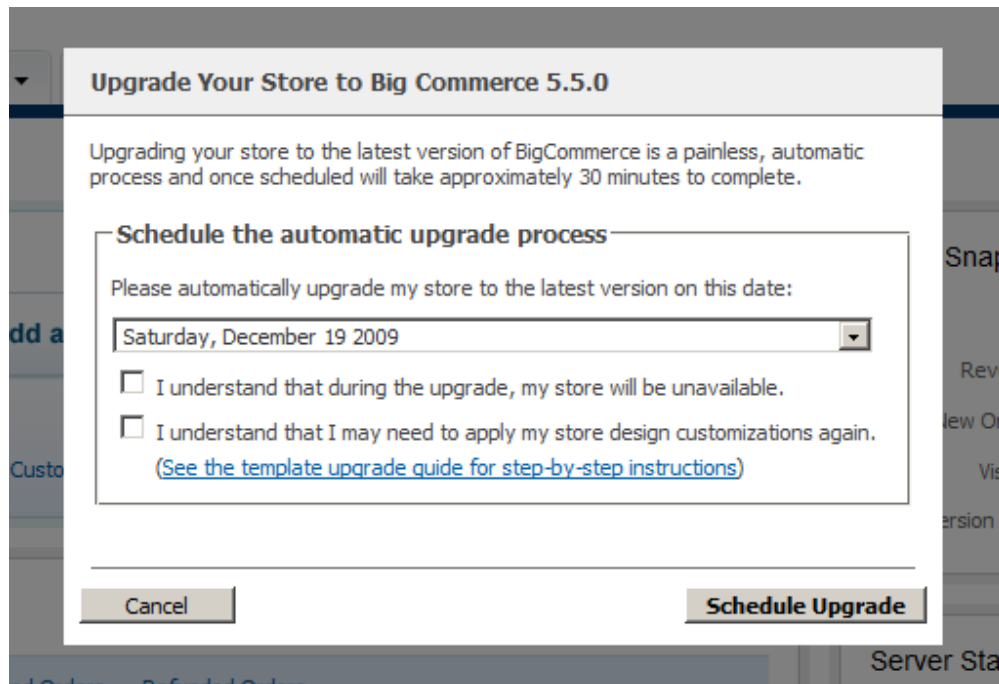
Upgrade Your Store to Big Commerce 5.5.0

Upgrading your store to the latest version of BigCommerce is a painless, automatic process and once scheduled will take approximately 30 minutes to complete.

Schedule the automatic upgrade process

Please automatically upgrade my store to the latest version on this date:

Saturday, December 19 2009

I understand that during the upgrade, my store will be unavailable.

I understand that I may need to apply my store design customizations again.

(See the template upgrade guide for step-by-step instructions)

Cancel

Schedule Upgrade

dd a

Custo

Snap

Rev

New Or

Vis

ersion

Server Sta